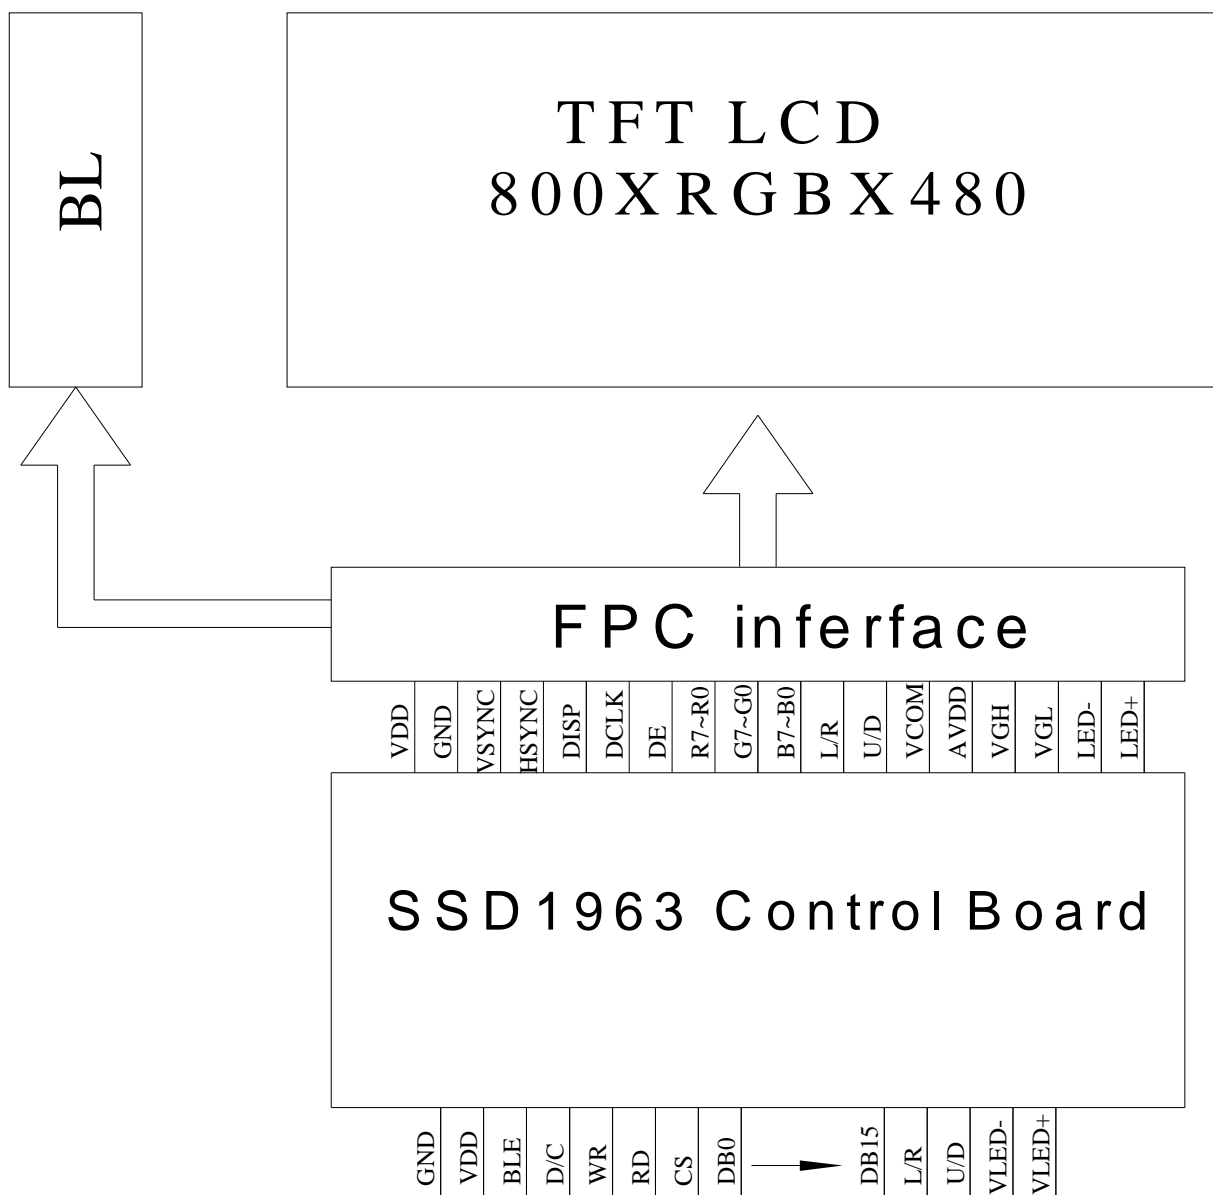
BL

TFT LCD
800XRGBX480

FPC inferface

VDD GND VSYNC HSYNC DISP DCLK DE R7~R0 G7~G0 B7~B0 L/R U/D VCOM AVDD VGH VGL LED- LED+

SSD1963 Control Board

GND VDD BLE D/C WR RD CS DB0 DB15 L/R U/D VLED- VLED+